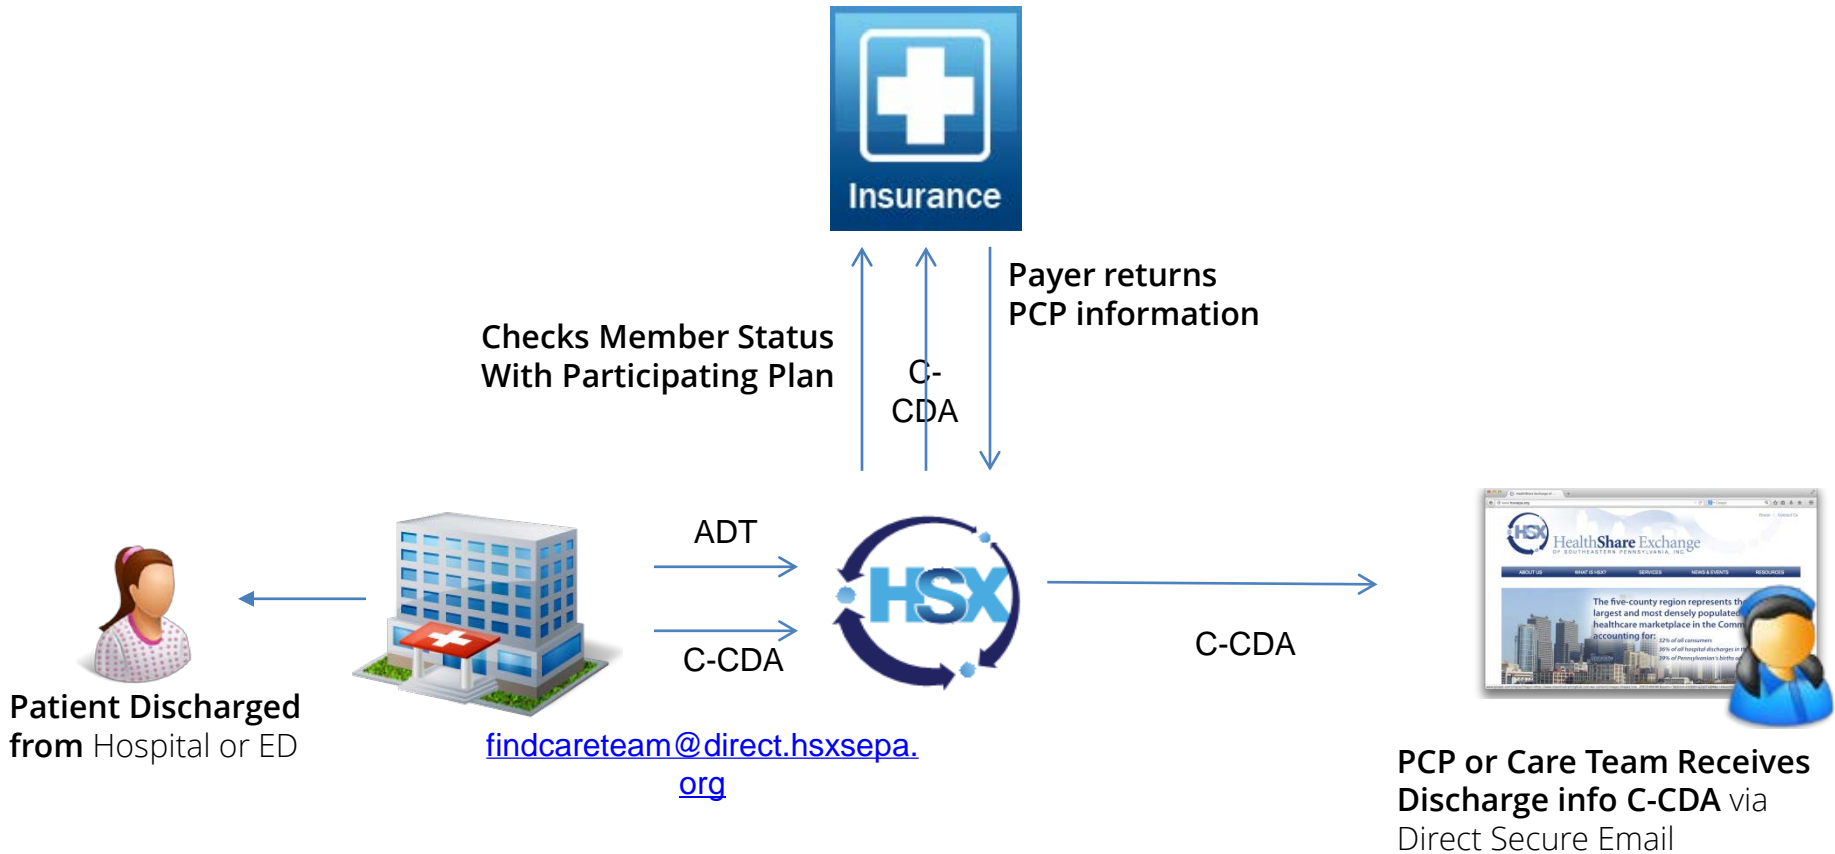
Insurance

Checks Member Status With Participating Plan

C-CDA

Payer returns PCP information

ADT

C-CDA

HSX

C-CDA

HSX HealthShare Exchange OF SOUTHEASTERN PENNSYLVANIA, INC.

ABOUT US WHAT IS HSX? SERVICES NEWS & EVENTS RESOURCES

The five-county region represents the largest and most densely populated healthcare marketplace in the Comm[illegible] accounting for:

Patient Discharged from Hospital or ED

findcareteam@direct.hsxsepa.org

PCP or Care Team Receives Discharge info C-CDA via Direct Secure Email